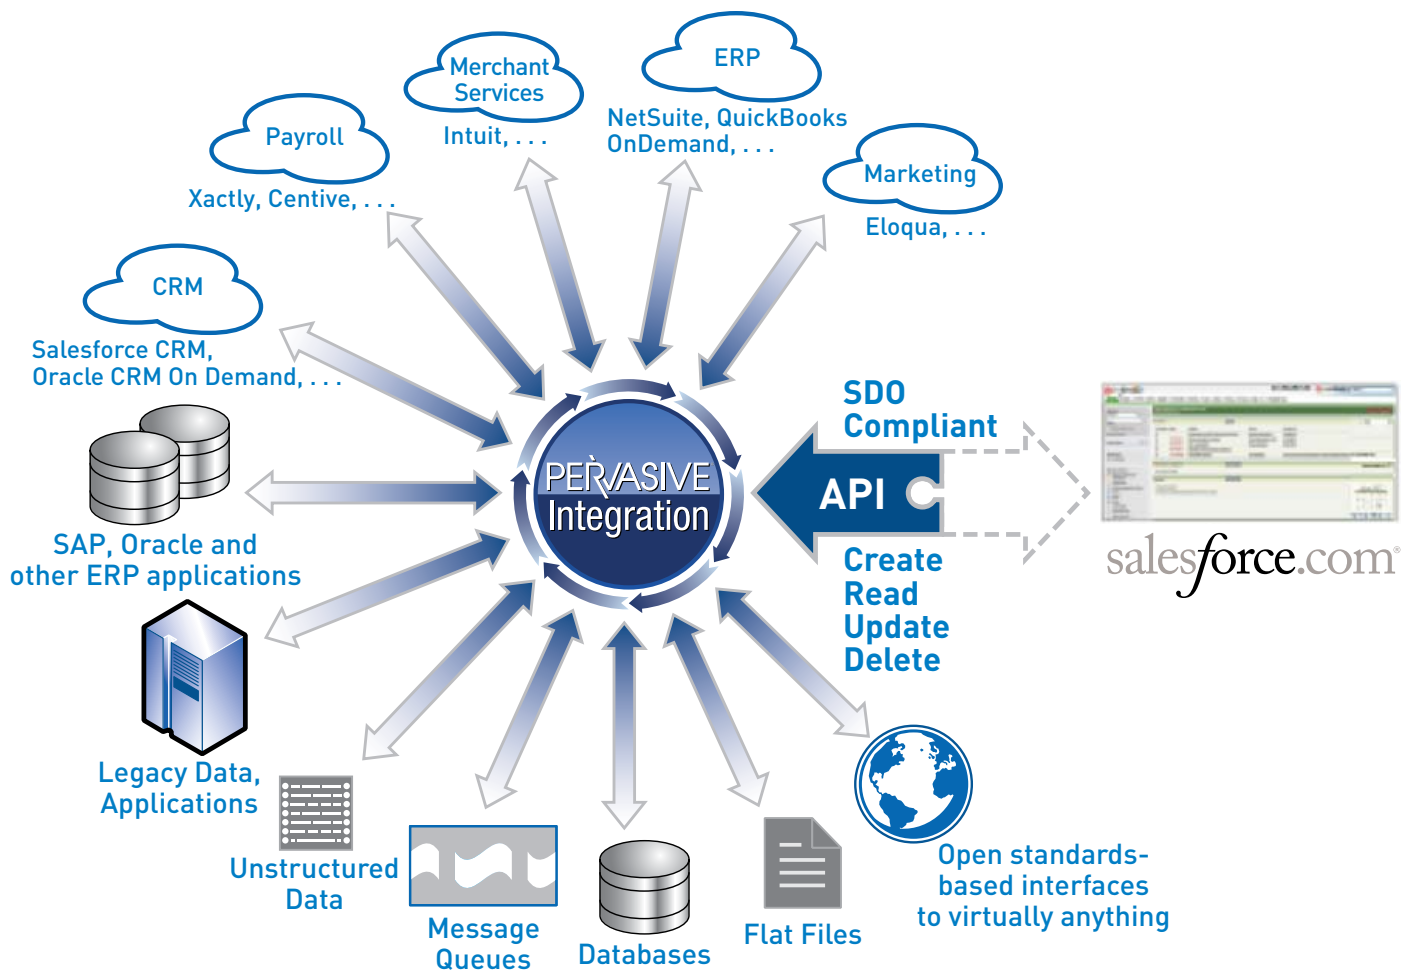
Merchant Services

Intuit, . . .

ERP

NetSuite, QuickBooks OnDemand, . . .

Payroll

Xactly, Centive, . . .

Marketing

Eloqua, . . .

CRM

Salesforce CRM, Oracle CRM On Demand, . . .

SAP, Oracle and other ERP applications

PERVASIVE Integration

SDO Compliant

API

Create
Read
Update
Delete

salesforce.com

Legacy Data, Applications

Unstructured Data

Message Queues

Databases

Flat Files

Open standards-based interfaces to virtually anything